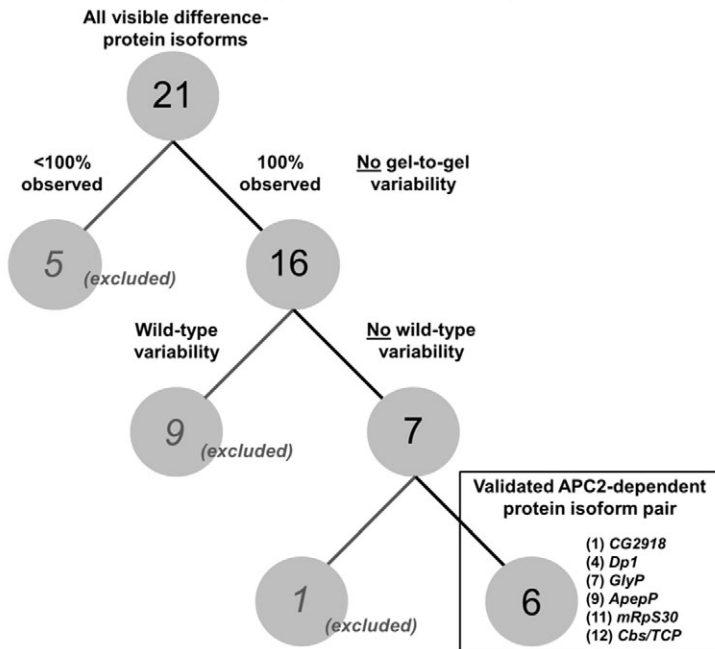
All visible difference-protein isoforms

21

<100% observed

100% observed

No gel-to-gel variability

5 (excluded)

16

Wild-type variability

No wild-type variability

9 (excluded)

7

Validated APC2-dependent protein isoform pair

1 (excluded)

6

(1) CG2918
(4) Dp1
(7) GlyP
(9) ApepP
(11) mRpS30
(12) Cbs/TCP